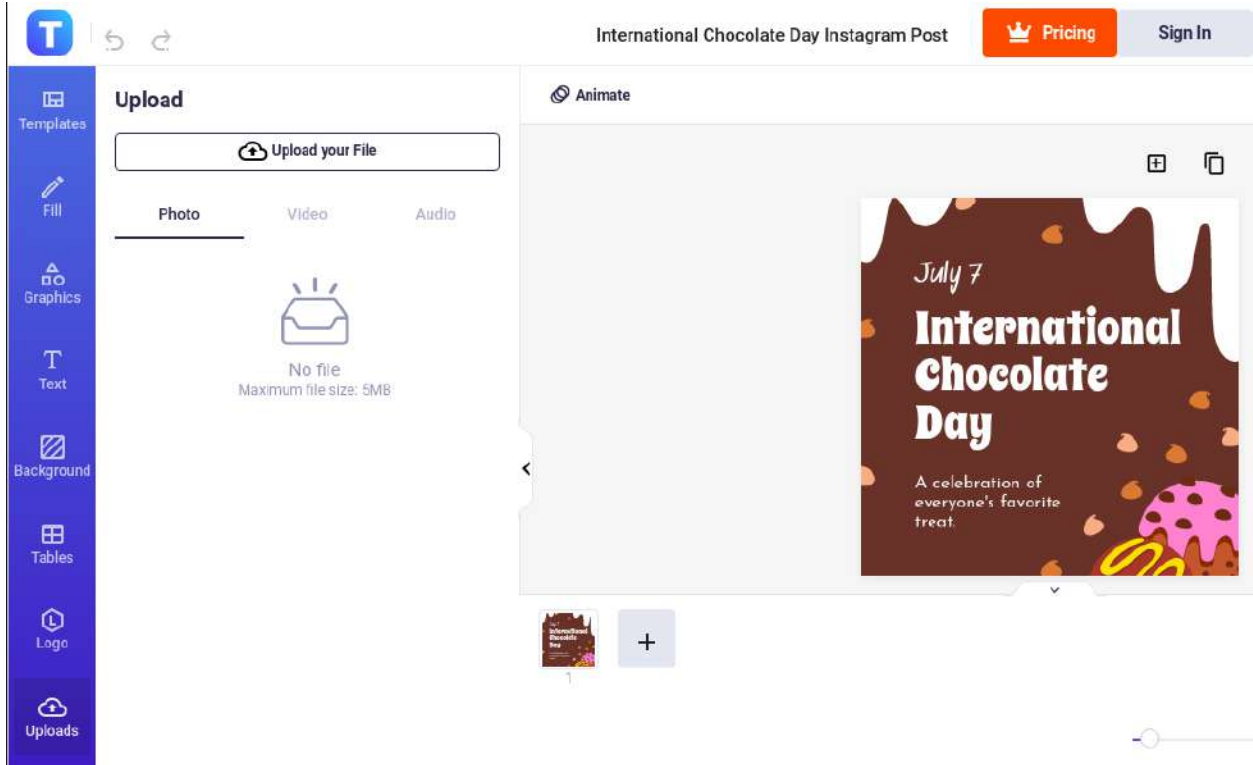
T

International Chocolate Day Instagram Post

Pricing

Sign In

Templates

Fill

Graphics

Text

Background

Tables

Logo

Uploads

Upload

Upload your File

Photo

Video

Audio

No file

Maximum file size: 5MB

Animate

July 7

International Chocolate Day

A celebration of everyone's favorite treat.

1

+